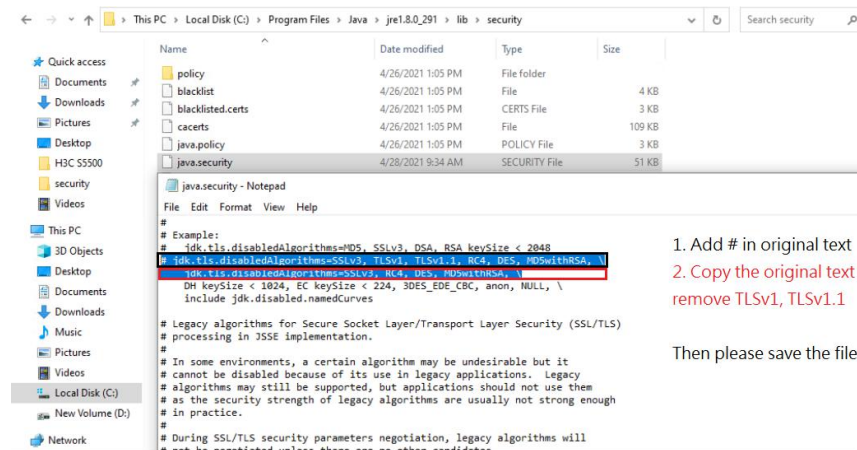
This PC > Local Disk (C:) > Program Files > Java > jre1.8.0_291 > lib > security

Search security

Quick access
Documents
Downloads
Pictures
Desktop
H3C S5500
security
Videos
This PC
3D Objects
Desktop
Documents
Downloads
Music
Pictures
Videos
Local Disk (C:)
New Volume (D:)
Network

| Name | Date modified | Type | Size |
|---|---|---|---|
| policy | 4/26/2021 1:05 PM | File folder | |
| blacklist | 4/26/2021 1:05 PM | File | 4 KB |
| blacklisted.certs | 4/26/2021 1:05 PM | CERTS File | 3 KB |
| cacerts | 4/26/2021 1:05 PM | File | 109 KB |
| java.policy | 4/26/2021 1:05 PM | POLICY File | 3 KB |
| java.security | 4/28/2021 9:34 AM | SECURITY File | 51 KB |

java.security - Notepad

File Edit Format View Help

#
# Example:
#   jdk.tls.disabledAlgorithms=MD5, SSLv3, DSA, RSA keySize < 2048
# jdk.tls.disabledAlgorithms=SSLv3, TLSv1, TLSv1.1, RC4, DES, MD5withRSA, \
   jdk.tls.disabledAlgorithms=SSLv3, RC4, DES, MD5withRSA, \
   DH keySize < 1024, EC keySize < 224, 3DES_EDE_CBC, anon, NULL, \
   include jdk.disabled.namedCurves

# Legacy algorithms for Secure Socket Layer/Transport Layer Security (SSL/TLS)
# processing in JSSE implementation.
#
# In some environments, a certain algorithm may be undesirable but it
# cannot be disabled because of its use in legacy applications. Legacy
# algorithms may still be supported, but applications should not use them
# as the security strength of legacy algorithms are usually not strong enough
# in practice.
#
# During SSL/TLS security parameters negotiation, legacy algorithms will
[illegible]

1. Add # in original text
2. Copy the original text
remove TLSv1, TLSv1.1

Then please save the file